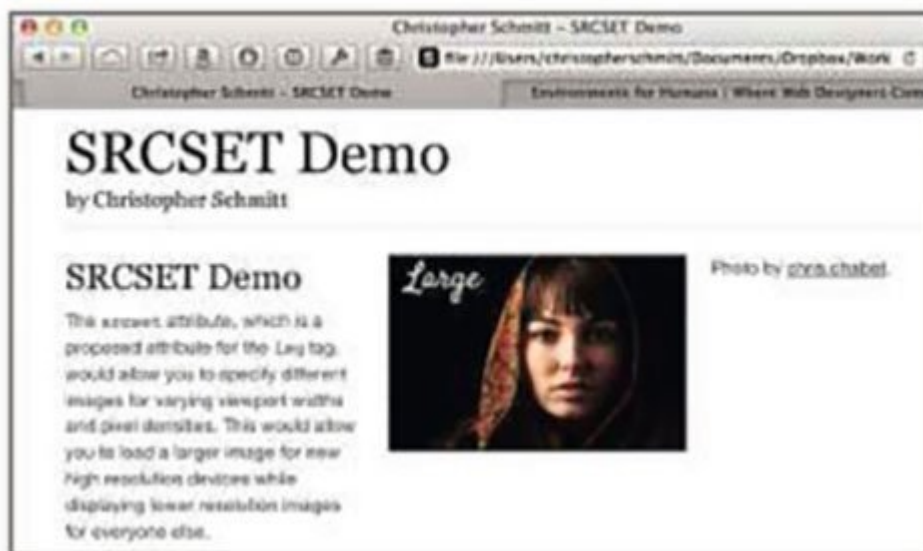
Christopher Schmitt – SRCSET Demo

file:///Users/christopherschmitt/Documents/Dropbox/Work

Christopher Schmitt – SRCSET Demo

Environments for Humans | Where Web Designers Com

SRCSET Demo

by Christopher Schmitt

SRCSET Demo

The srcset attribute, which is a proposed attribute for the img tag, would allow you to specify different images for varying viewport widths and pixel densities. This would allow you to load a larger image for new high resolution devices while displaying lower resolution images for everyone else.

Large

Photo by chris chabot.